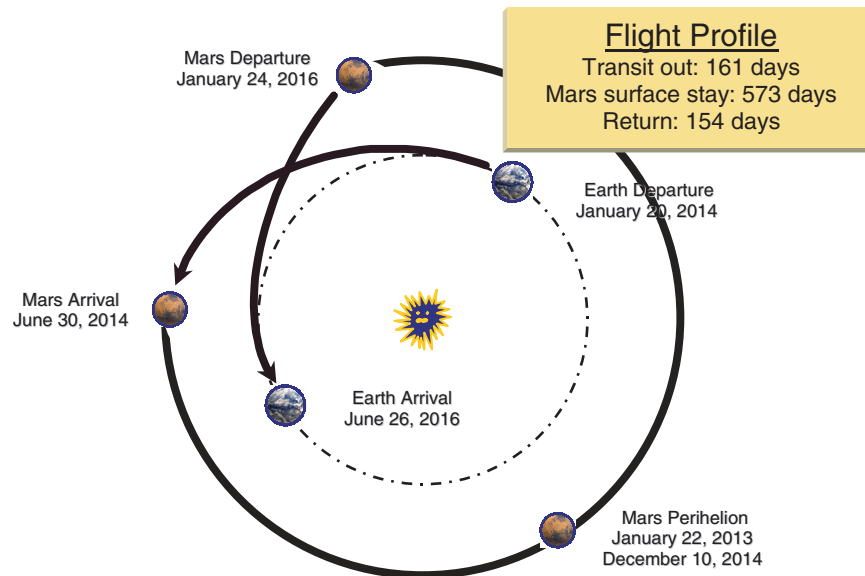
Flight Profile
Transit out: 161 days
Mars surface stay: 573 days
Return: 154 days

Mars Departure
January 24, 2016

Earth Departure
January 20, 2014

Mars Arrival
June 30, 2014

Earth Arrival
June 26, 2016

Mars Perihelion
January 22, 2013
December 10, 2014